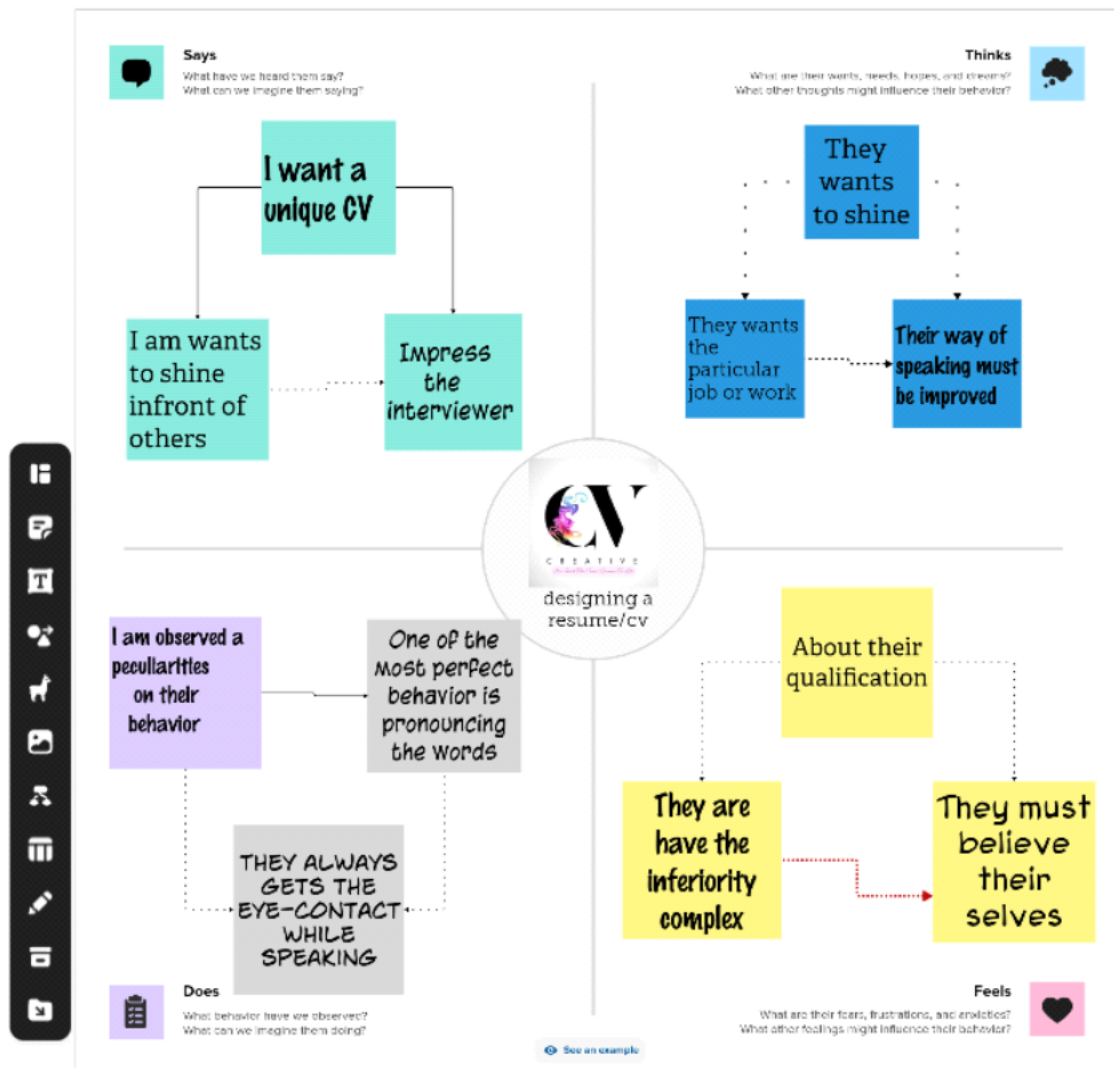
Says
What have we heard them say?
What can we imagine them saying?

I want a unique CV

I am wants to shine infront of others

Impress the interviewer

Thinks
What are their wants, needs, hopes, and dreams?
What other thoughts might influence their behavior?

They wants to shine

They wants the particular job or work

Their way of speaking must be improved

CV
CREATIVE
designing a resume/cv

I am observed a peculiarities on their behavior

One of the most perfect behavior is pronouncing the words

THEY ALWAYS GETS THE EYE-CONTACT WHILE SPEAKING

About their qualification

They are have the inferiority complex

They must believe their selves

Does
What behavior have we observed?
What can we imagine them doing?

Feels
What are their fears, frustrations, and anxieties?
What other feelings might influence their behavior?

See an example